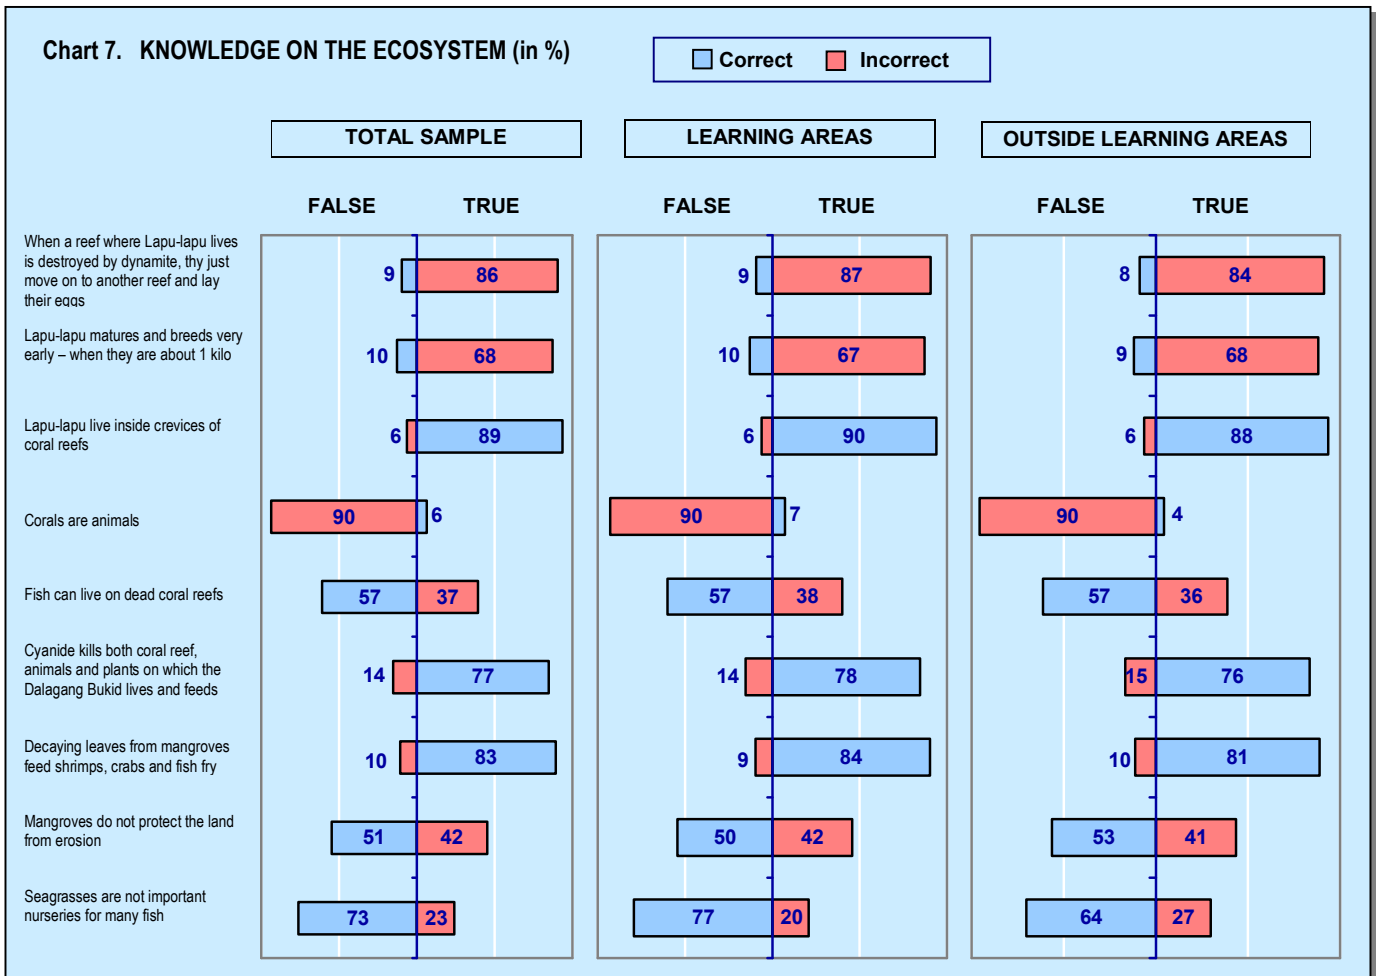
Chart 7. KNOWLEDGE ON THE ECOSYSTEM (in %)

Correct Incorrect

TOTAL SAMPLE

LEARNING AREAS

OUTSIDE LEARNING AREAS

| | TOTAL SAMPLE FALSE | TOTAL SAMPLE TRUE | LEARNING AREAS FALSE | LEARNING AREAS TRUE | OUTSIDE LEARNING AREAS FALSE | OUTSIDE LEARNING AREAS TRUE |
|---|---|---|---|---|---|---|
| When a reef where Lapu-lapu lives is destroyed by dynamite, thy just move on to another reef and lay their eggs | 9 | 86 | 9 | 87 | 8 | 84 |
| Lapu-lapu matures and breeds very early – when they are about 1 kilo | 10 | 68 | 10 | 67 | 9 | 68 |
| Lapu-lapu live inside crevices of coral reefs | 6 | 89 | 6 | 90 | 6 | 88 |
| Corals are animals | 90 | 6 | 90 | 7 | 90 | 4 |
| Fish can live on dead coral reefs | 57 | 37 | 57 | 38 | 57 | 36 |
| Cyanide kills both coral reef, animals and plants on which the Dalagang Bukid lives and feeds | 14 | 77 | 14 | 78 | 15 | 76 |
| Decaying leaves from mangroves feed shrimps, crabs and fish fry | 10 | 83 | 9 | 84 | 10 | 81 |
| Mangroves do not protect the land from erosion | 51 | 42 | 50 | 42 | 53 | 41 |
| Seagrasses are not important nurseries for many fish | 73 | 23 | 77 | 20 | 64 | 27 |